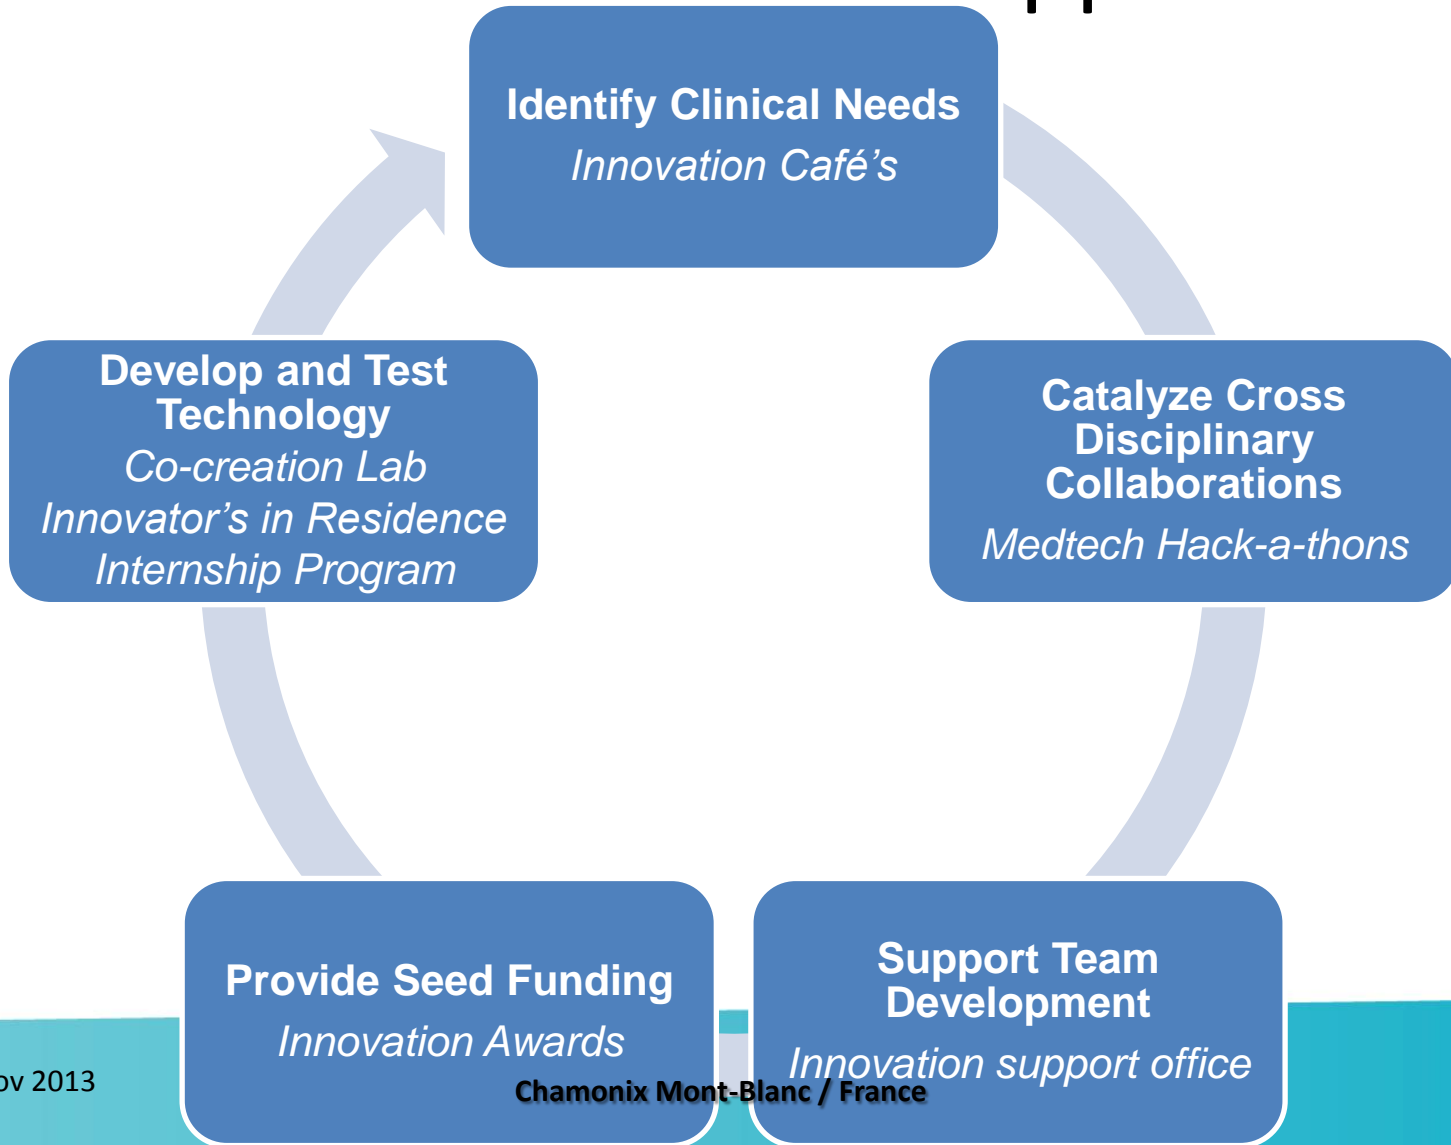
Identify Clinical Needs
*Innovation Café's*

Catalyze Cross Disciplinary Collaborations
*Medtech Hack-a-thons*

Support Team Development
*Innovation support office*

Provide Seed Funding
*Innovation Awards*

Develop and Test Technology
*Co-creation Lab*
*Innovator's in Residence*
*Internship Program*

ov 2013

Chamonix Mont-Blanc / France